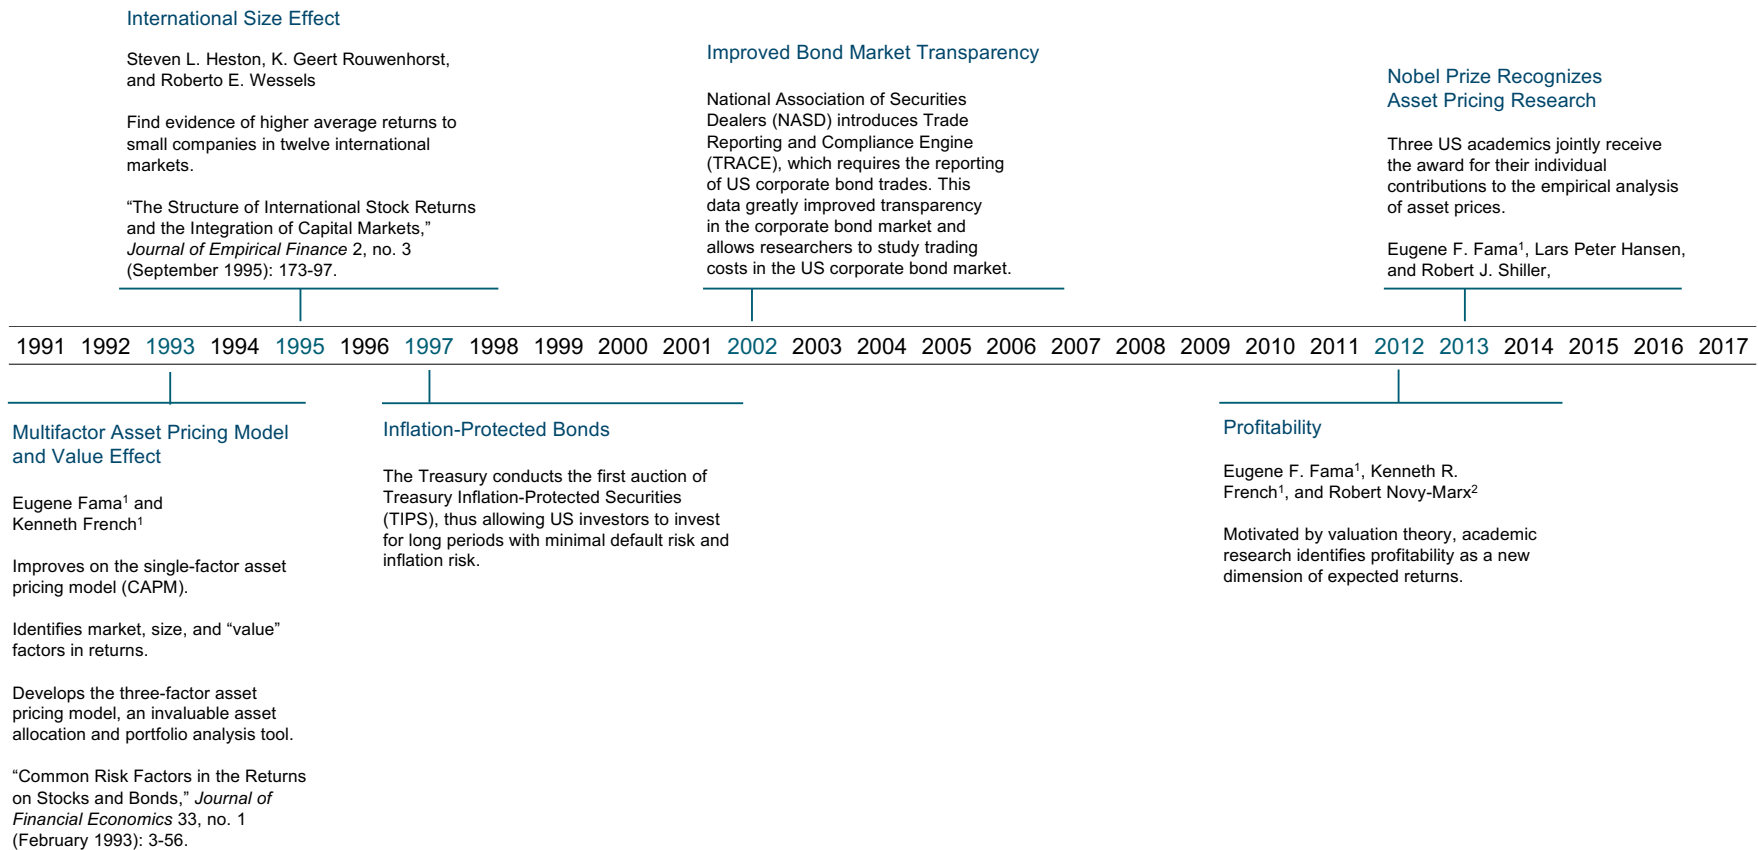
International Size Effect

Steven L. Heston, K. Geert Rouwenhorst, and Roberto E. Wessels

Find evidence of higher average returns to small companies in twelve international markets.

“The Structure of International Stock Returns and the Integration of Capital Markets,” *Journal of Empirical Finance* 2, no. 3 (September 1995): 173-97.

Improved Bond Market Transparency

National Association of Securities Dealers (NASD) introduces Trade Reporting and Compliance Engine (TRACE), which requires the reporting of US corporate bond trades. This data greatly improved transparency in the corporate bond market and allows researchers to study trading costs in the US corporate bond market.

Nobel Prize Recognizes Asset Pricing Research

Three US academics jointly receive the award for their individual contributions to the empirical analysis of asset prices.

Eugene F. Fama$^1$, Lars Peter Hansen, and Robert J. Shiller,

1991 1992 1993 1994 1995 1996 1997 1998 1999 2000 2001 2002 2003 2004 2005 2006 2007 2008 2009 2010 2011 2012 2013 2014 2015 2016 2017

Multifactor Asset Pricing Model and Value Effect

Eugene Fama$^1$ and Kenneth French$^1$

Improves on the single-factor asset pricing model (CAPM).

Identifies market, size, and “value” factors in returns.

Develops the three-factor asset pricing model, an invaluable asset allocation and portfolio analysis tool.

“Common Risk Factors in the Returns on Stocks and Bonds,” *Journal of Financial Economics* 33, no. 1 (February 1993): 3-56.

Inflation-Protected Bonds

The Treasury conducts the first auction of Treasury Inflation-Protected Securities (TIPS), thus allowing US investors to invest for long periods with minimal default risk and inflation risk.

Profitability

Eugene F. Fama$^1$, Kenneth R. French$^1$, and Robert Novy-Marx$^2$

Motivated by valuation theory, academic research identifies profitability as a new dimension of expected returns.